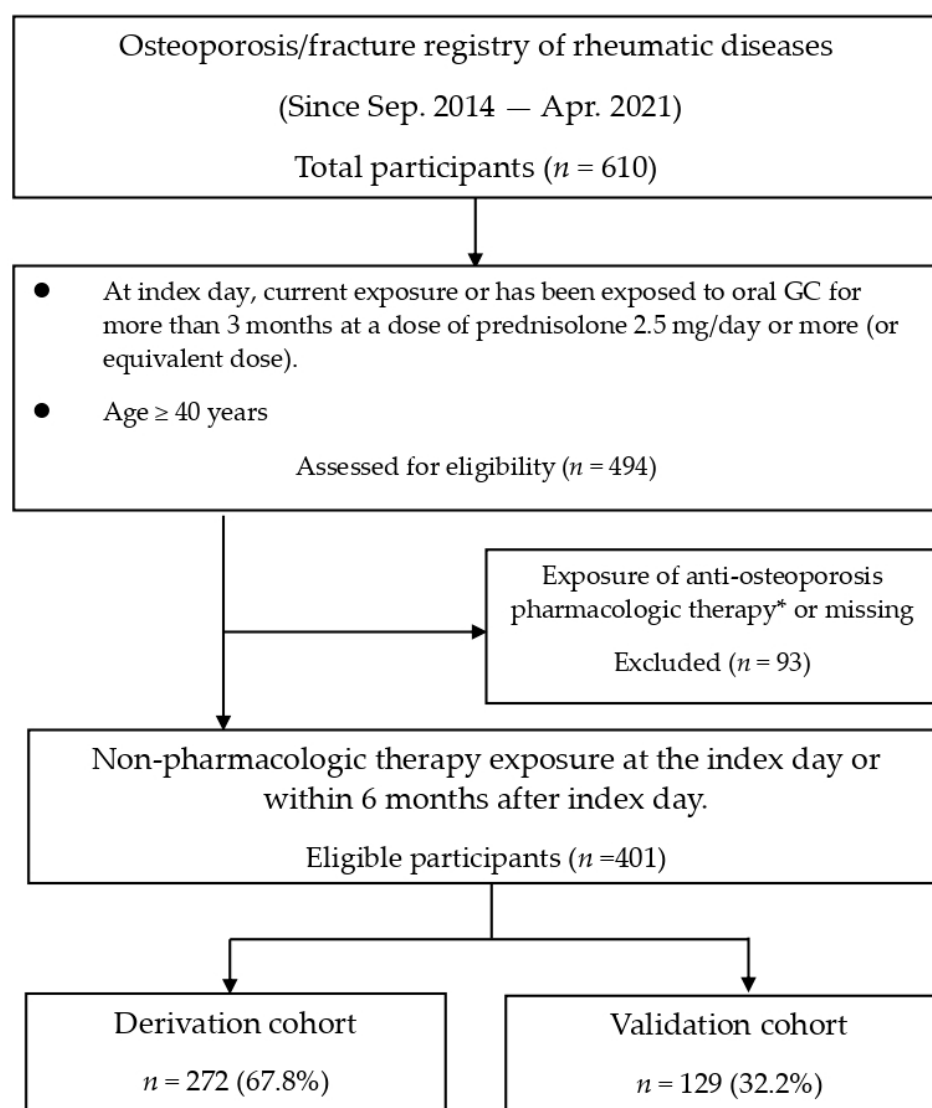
Osteoporosis/fracture registry of rheumatic diseases

(Since Sep. 2014 — Apr. 2021)

Total participants ($n$ = 610)

- At index day, current exposure or has been exposed to oral GC for more than 3 months at a dose of prednisolone 2.5 mg/day or more (or equivalent dose).
- Age ≥ 40 years

Assessed for eligibility ($n$ = 494)

Exposure of anti-osteoporosis pharmacologic therapy* or missing

Excluded ($n$ = 93)

Non-pharmacologic therapy exposure at the index day or within 6 months after index day.

Eligible participants ($n$ =401)

Derivation cohort

$n$ = 272 (67.8%)

Validation cohort

$n$ = 129 (32.2%)